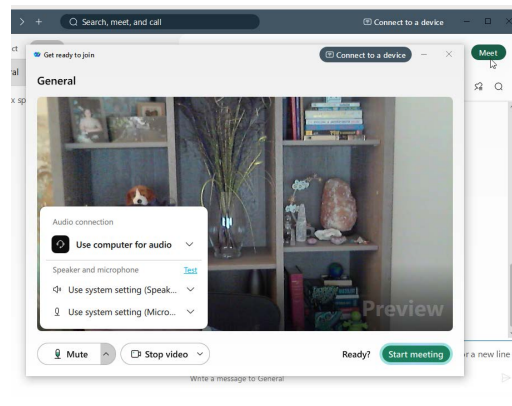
Search, meet, and call

Connect to a device

ct

al

x sp

Get ready to join

Connect to a device

Meet

General

Audio connection

Use computer for audio

Speaker and microphone

Test

Use system setting (Speak...

Use system setting (Micro...

Preview

Mute

Stop video

Ready?

Start meeting

r a new line

Write a message to General